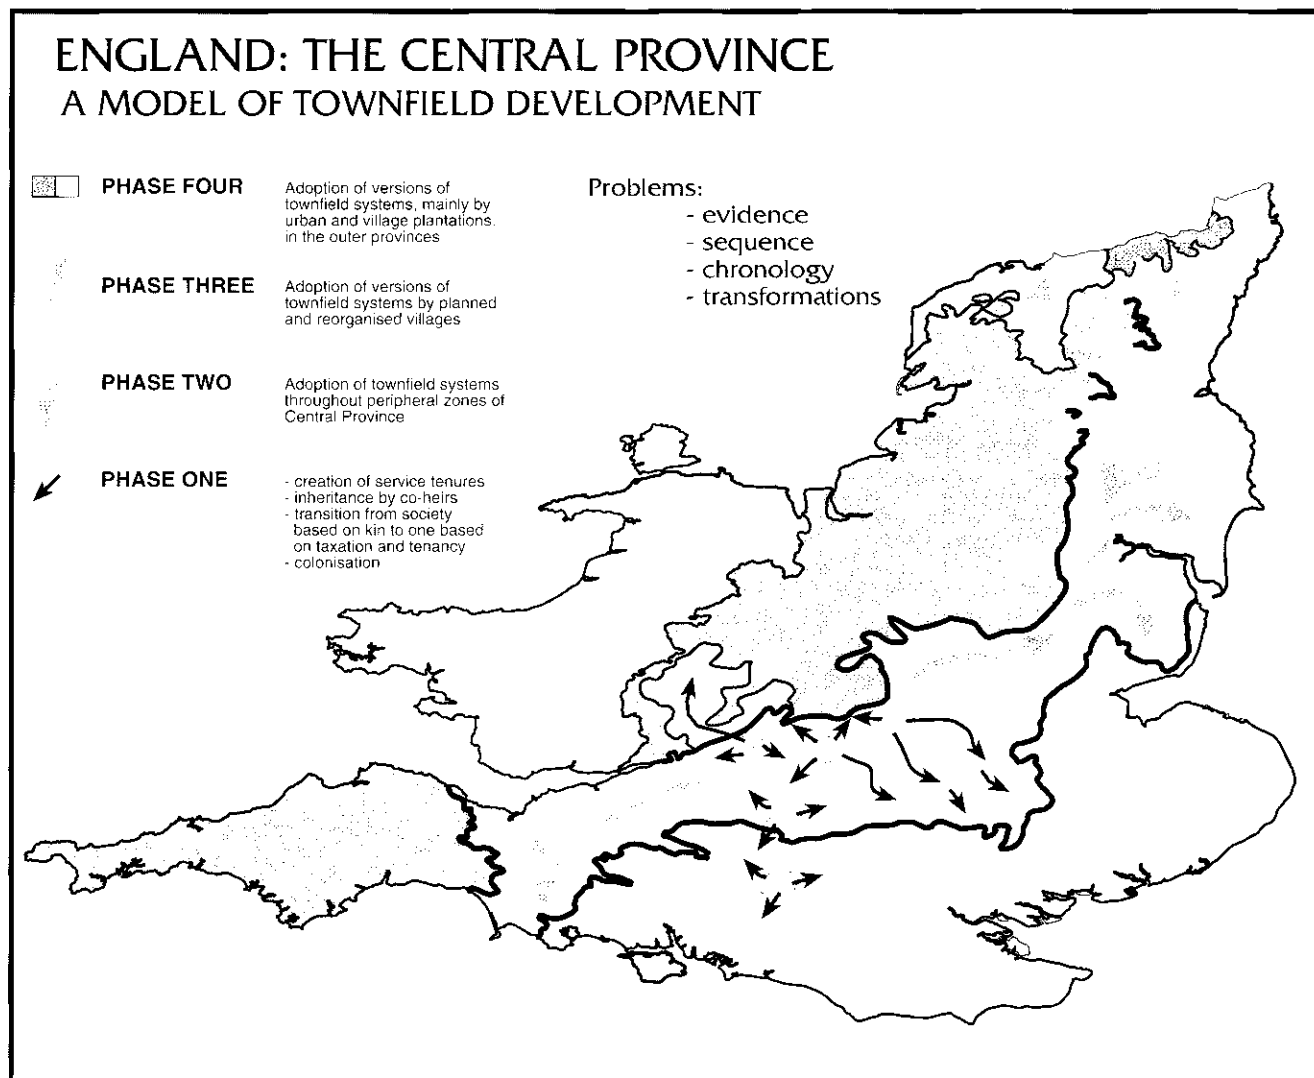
ENGLAND: THE CENTRAL PROVINCE
A MODEL OF TOWNFIELD DEVELOPMENT

PHASE FOUR
Adoption of versions of townfield systems, mainly by urban and village plantations in the outer provinces

PHASE THREE
Adoption of versions of townfield systems by planned and reorganised villages

PHASE TWO
Adoption of townfield systems throughout peripheral zones of Central Province

PHASE ONE
- creation of service tenures
- inheritance by co-heirs
- transition from society based on kin to one based on taxation and tenancy
- colonisation

Problems:
- evidence
- sequence
- chronology
- transformations